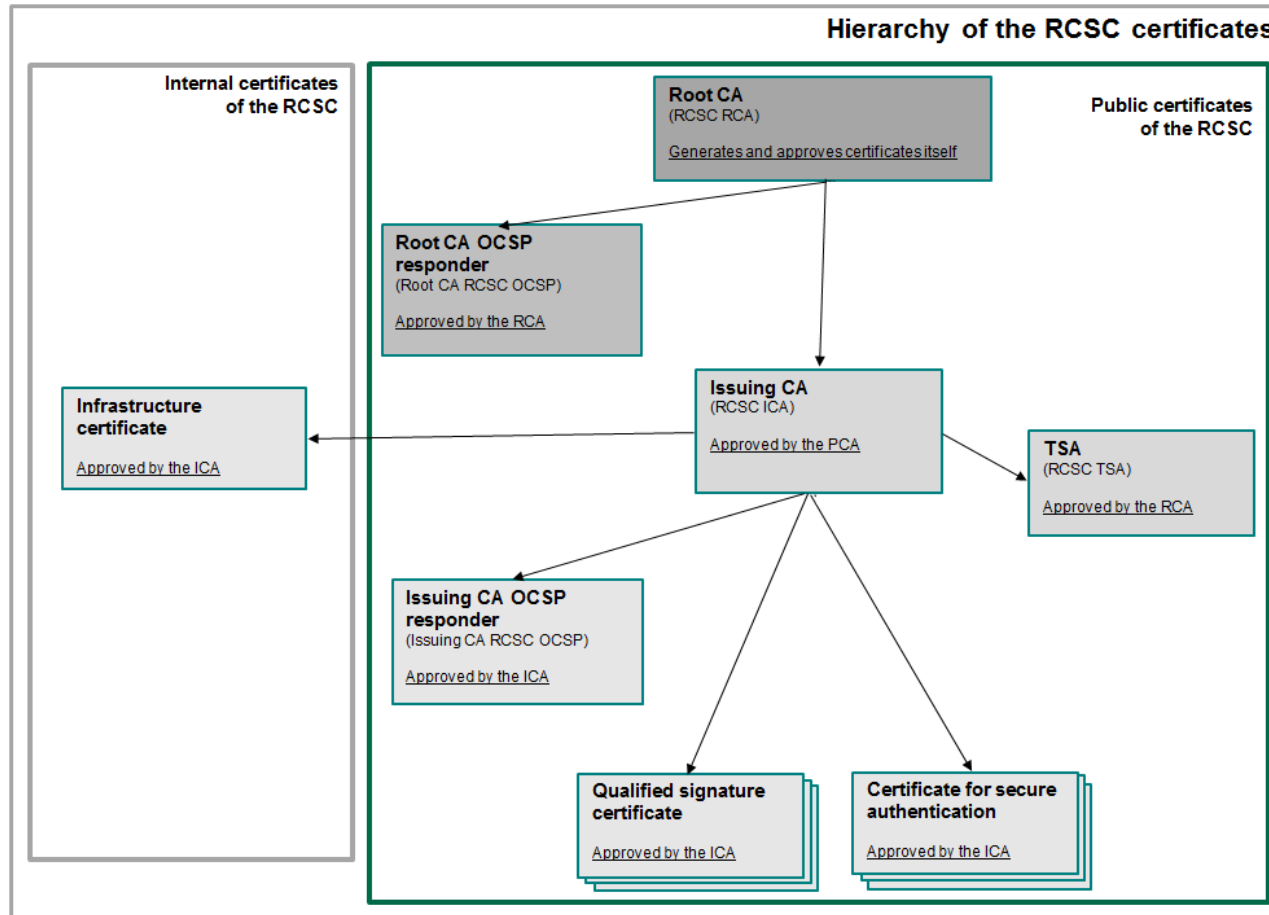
Hierarchy of the RCSC certificates

Internal certificates of the RCSC

Public certificates of the RCSC

Root CA
(RCSC RCA)
Generates and approves certificates itself

Root CA OCSP responder
(Root CA RCSC OCSP)
Approved by the RCA

Infrastructure certificate
Approved by the ICA

Issuing CA
(RCSC ICA)
Approved by the PCA

TSA
(RCSC TSA)
Approved by the RCA

Issuing CA OCSP responder
(Issuing CA RCSC OCSP)
Approved by the ICA

Qualified signature certificate
Approved by the ICA

Certificate for secure authentication
Approved by the ICA